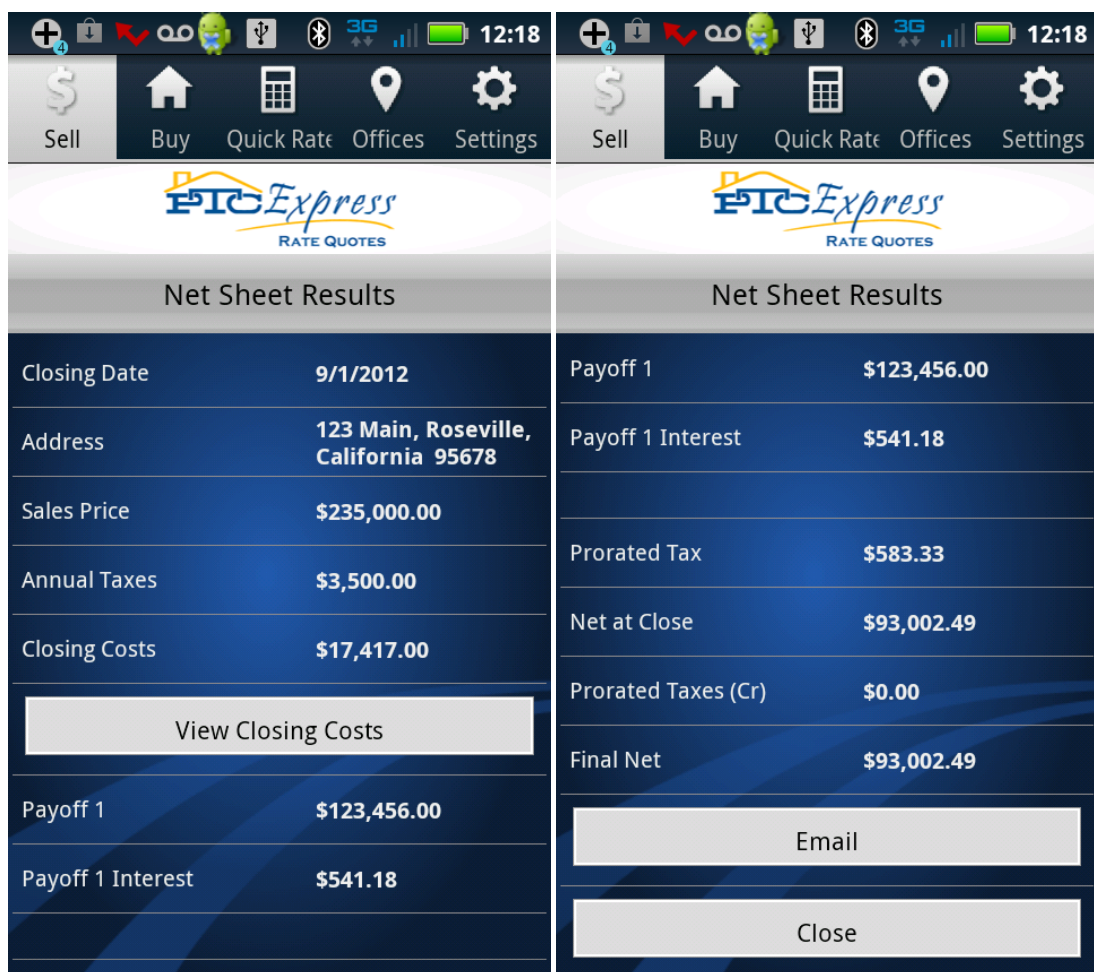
4 3G 12:18

Sell Buy Quick Rate Offices Settings

PTC Express
RATE QUOTES

Net Sheet Results

| | |
|---|---|
| Closing Date | 9/1/2012 |
| Address | 123 Main, Roseville, California 95678 |
| Sales Price | $235,000.00 |
| Annual Taxes | $3,500.00 |
| Closing Costs | $17,417.00 |

View Closing Costs

| | |
|---|---|
| Payoff 1 | $123,456.00 |
| Payoff 1 Interest | $541.18 |

4 3G 12:18

Sell Buy Quick Rate Offices Settings

PTC Express
RATE QUOTES

Net Sheet Results

| | |
|---|---|
| Payoff 1 | $123,456.00 |
| Payoff 1 Interest | $541.18 |
| Prorated Tax | $583.33 |
| Net at Close | $93,002.49 |
| Prorated Taxes (Cr) | $0.00 |
| Final Net | $93,002.49 |

Email

Close